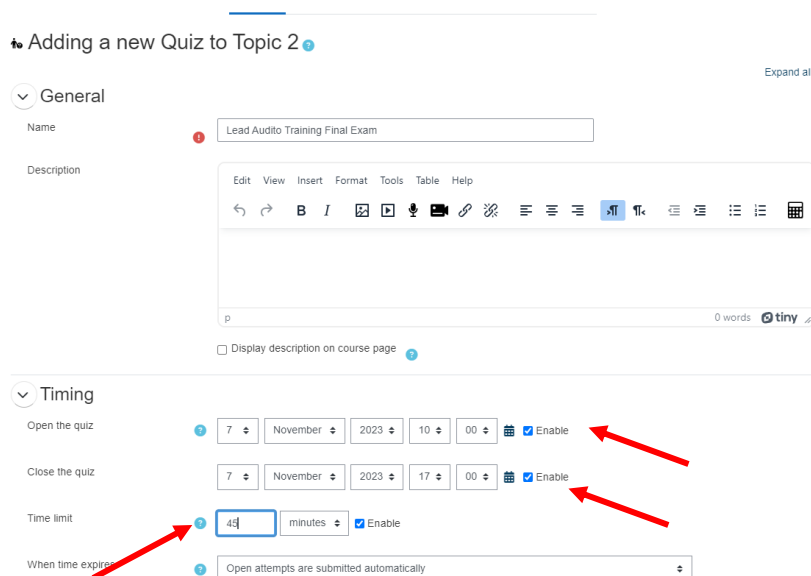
Adding a new Quiz to Topic 2

Expand al

General

Name

Lead Audito Training Final Exam

Description

Edit View Insert Format Tools Table Help

p

0 words tiny

Display description on course page

Timing

Open the quiz

7 November 2023 10 00 Enable

Close the quiz

7 November 2023 17 00 Enable

Time limit

45 minutes Enable

When time expire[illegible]

Open attempts are submitted automatically